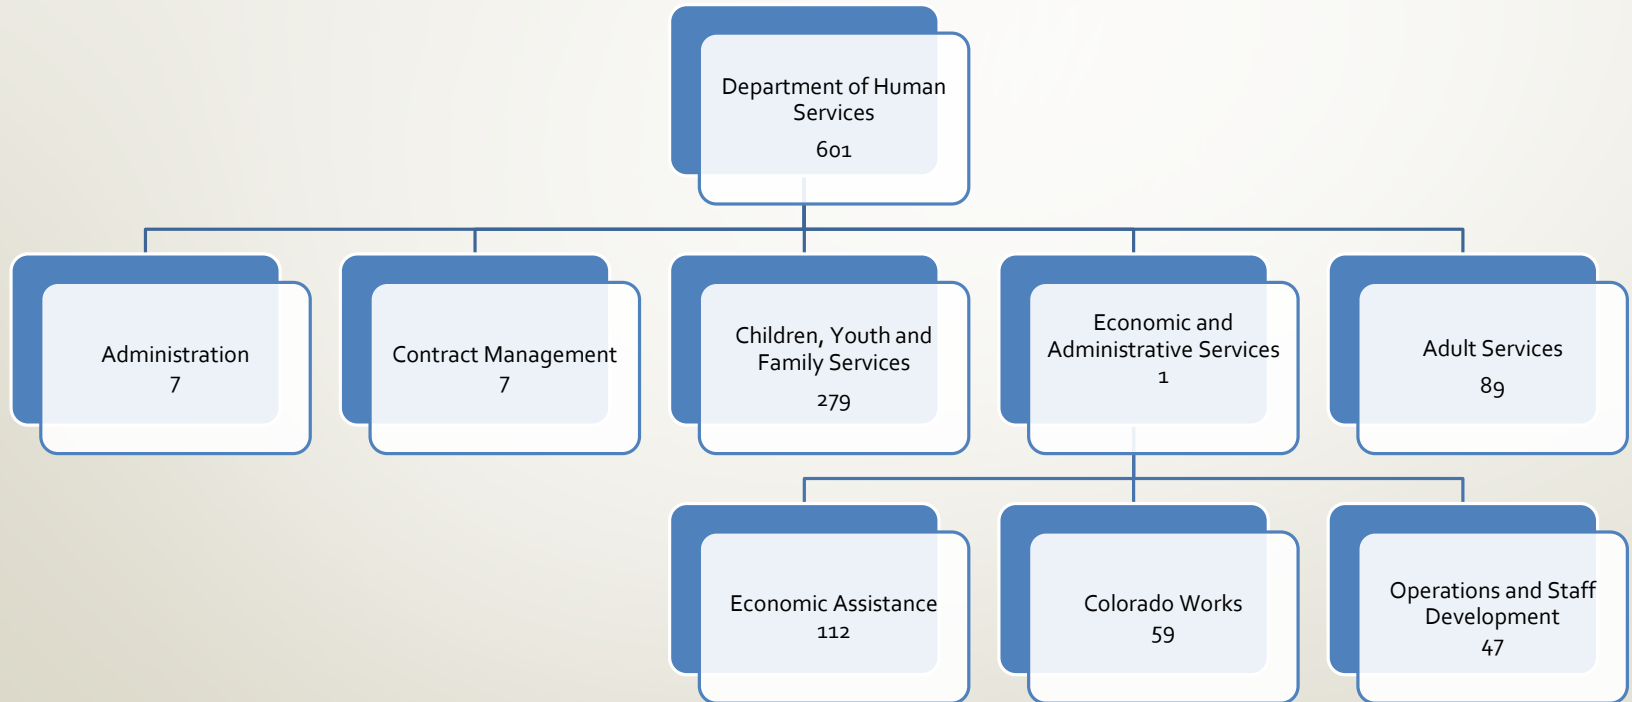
Department of Human Services
601

Administration
7

Contract Management
7

Children, Youth and Family Services
279

Economic and Administrative Services
1

Adult Services
89

Economic Assistance
112

Colorado Works
59

Operations and Staff Development
47